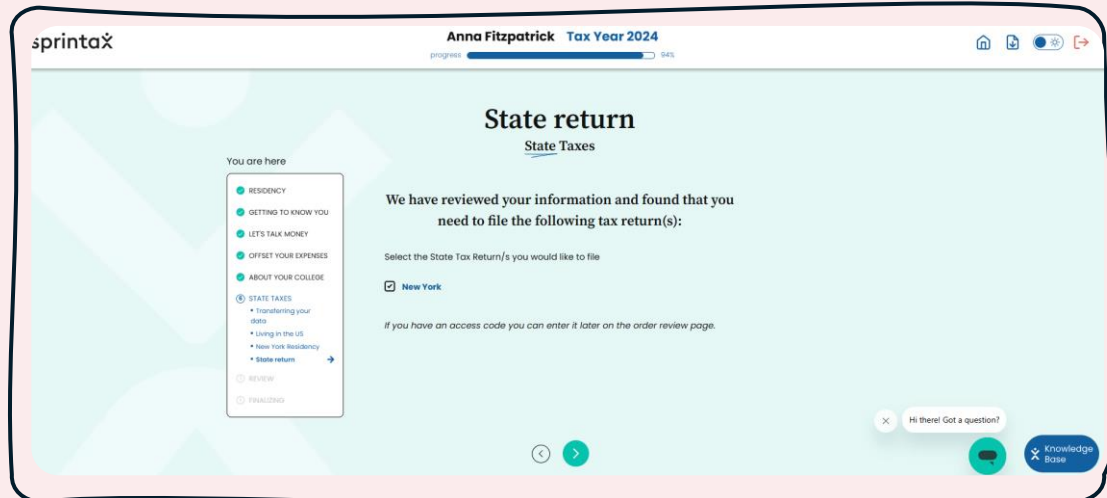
sprintax

Anna Fitzpatrick Tax Year 2024

progress 94%

State return

State Taxes

You are here

RESIDENCY

GETTING TO KNOW YOU

LET'S TALK MONEY

OFFSET YOUR EXPENSES

ABOUT YOUR COLLEGE

STATE TAXES

• Transferring your data

• Living in the US

• New York Residency

• State return

REVIEW

FINALIZING

We have reviewed your information and found that you need to file the following tax return(s):

Select the State Tax Return/s you would like to file

New York

If you have an access code you can enter it later on the order review page.

Hi there! Got a question?

Knowledge Base